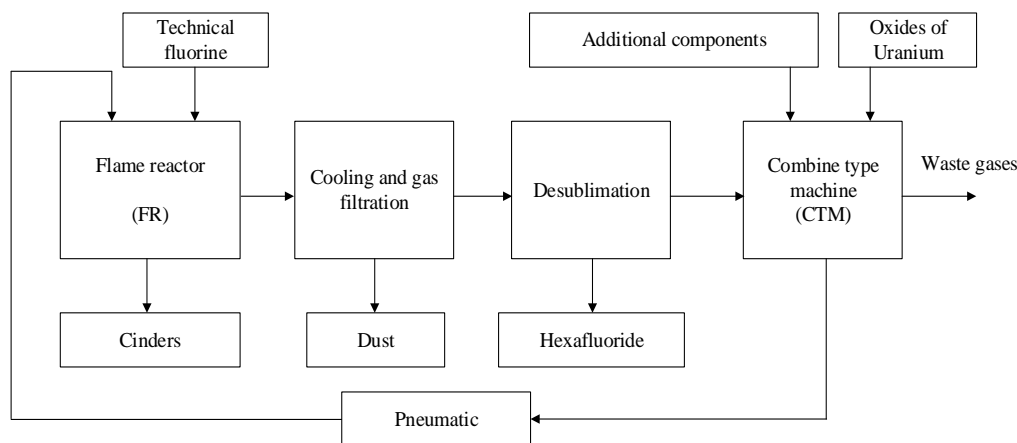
Technical fluorine

Additional components

Oxides of Uranium

Flame reactor

(FR)

Cooling and gas filtration

Desublimation

Combine type machine (CTM)

Waste gases

Cinders

Dust

Hexafluoride

Pneumatic